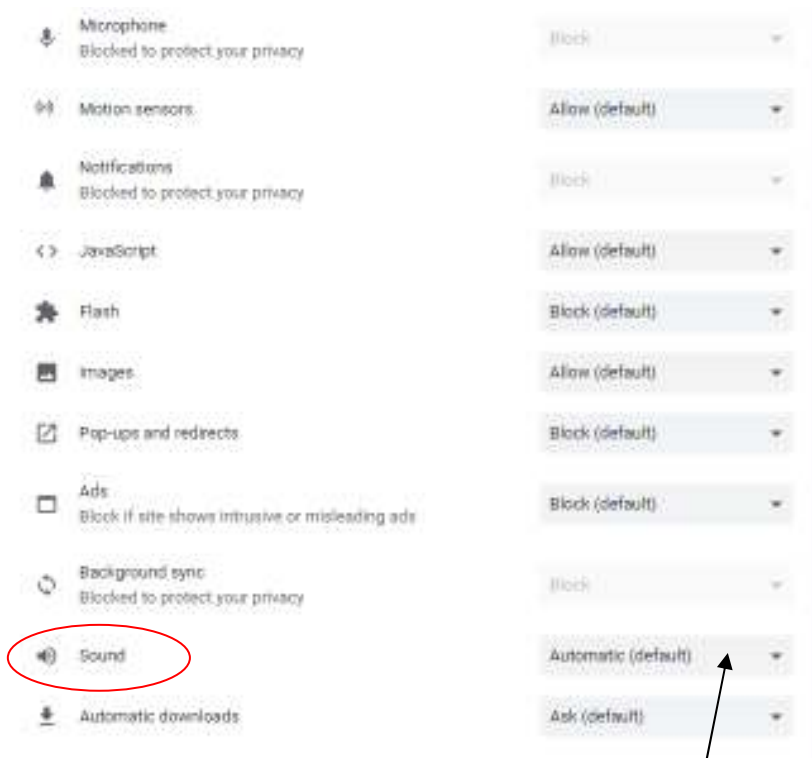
Microphone
Blocked to protect your privacy

Block

Motion sensors

Allow (default)

Notifications
Blocked to protect your privacy

Block

JavaScript

Allow (default)

Flash

Block (default)

Images

Allow (default)

Pop-ups and redirects

Block (default)

Ads
Block if site shows intrusive or misleading ads

Block (default)

Background sync
Blocked to protect your privacy

Block

Sound

Automatic (default)

Automatic downloads

Ask (default)